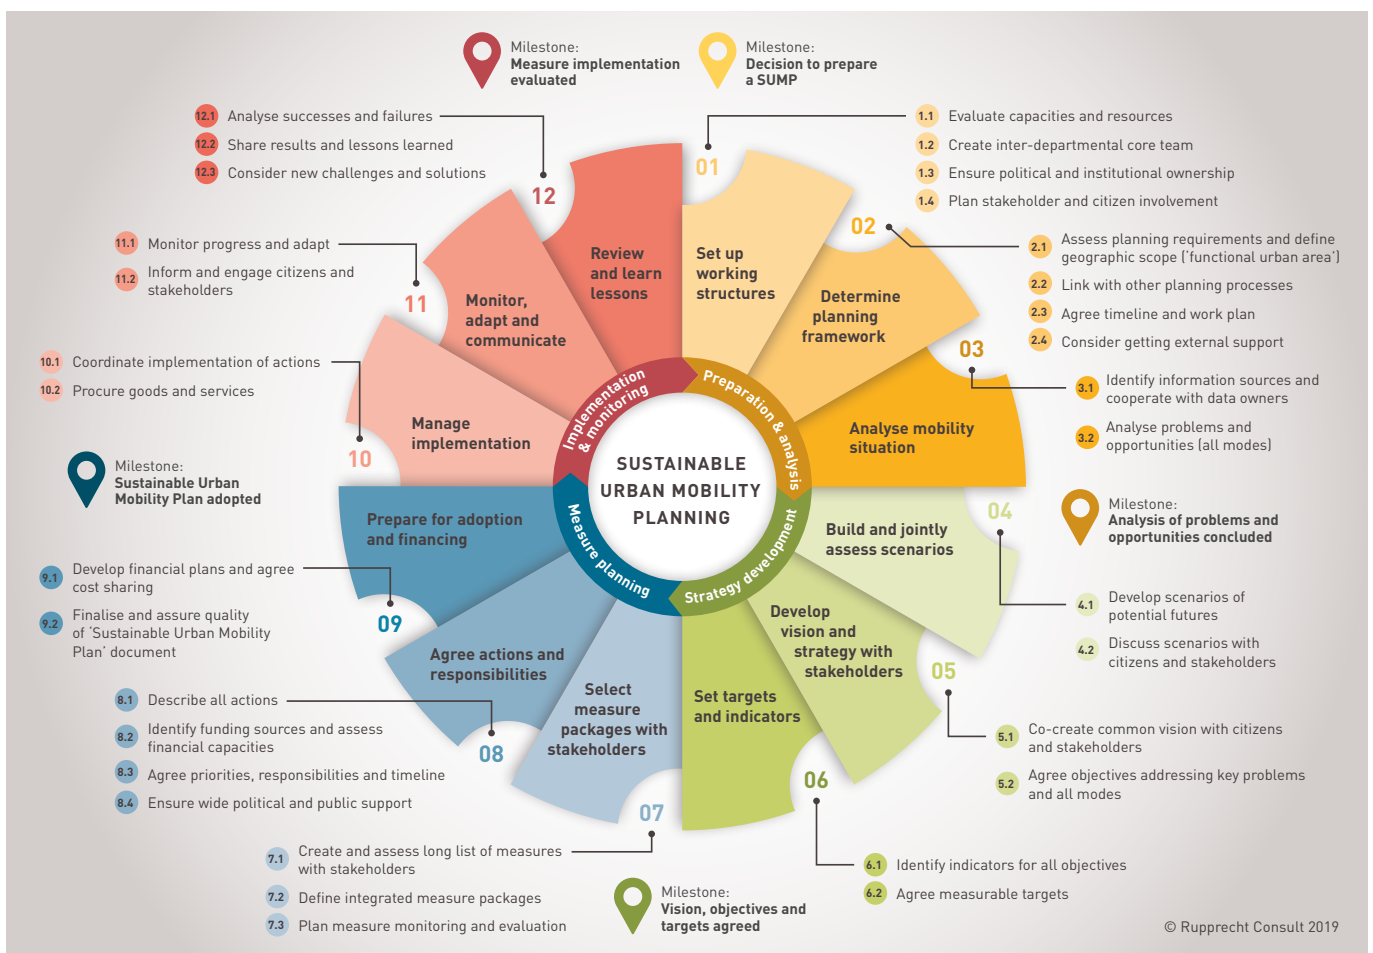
Milestone:
Measure implementation evaluated

Milestone:
Decision to prepare a SUMP

12.1 Analyse successes and failures
12.2 Share results and lessons learned
12.3 Consider new challenges and solutions

1.1 Evaluate capacities and resources
1.2 Create inter-departmental core team
1.3 Ensure political and institutional ownership
1.4 Plan stakeholder and citizen involvement

11.1 Monitor progress and adapt
11.2 Inform and engage citizens and stakeholders

2.1 Assess planning requirements and define geographic scope ('functional urban area')
2.2 Link with other planning processes
2.3 Agree timeline and work plan
2.4 Consider getting external support

10.1 Coordinate implementation of actions
10.2 Procure goods and services

3.1 Identify information sources and cooperate with data owners
3.2 Analyse problems and opportunities (all modes)

Milestone:
Sustainable Urban Mobility Plan adopted

Milestone:
Analysis of problems and opportunities concluded

9.1 Develop financial plans and agree cost sharing
9.2 Finalise and assure quality of 'Sustainable Urban Mobility Plan' document

4.1 Develop scenarios of potential futures
4.2 Discuss scenarios with citizens and stakeholders

8.1 Describe all actions
8.2 Identify funding sources and assess financial capacities
8.3 Agree priorities, responsibilities and timeline
8.4 Ensure wide political and public support

5.1 Co-create common vision with citizens and stakeholders
5.2 Agree objectives addressing key problems and all modes

7.1 Create and assess long list of measures with stakeholders
7.2 Define integrated measure packages
7.3 Plan measure monitoring and evaluation

6.1 Identify indicators for all objectives
6.2 Agree measurable targets

Milestone:
Vision, objectives and targets agreed

12 Review and learn lessons
01 Set up working structures
02 Determine planning framework
03 Analyse mobility situation
11 Monitor, adapt and communicate
10 Manage implementation
04 Build and jointly assess scenarios
09 Prepare for adoption and financing
05 Develop vision and strategy with stakeholders
08 Agree actions and responsibilities
07 Select measure packages with stakeholders
06 Set targets and indicators

Preparation & analysis
Strategy development
Measure planning
Implementation & monitoring

SUSTAINABLE URBAN MOBILITY PLANNING

© Rupprecht Consult 2019